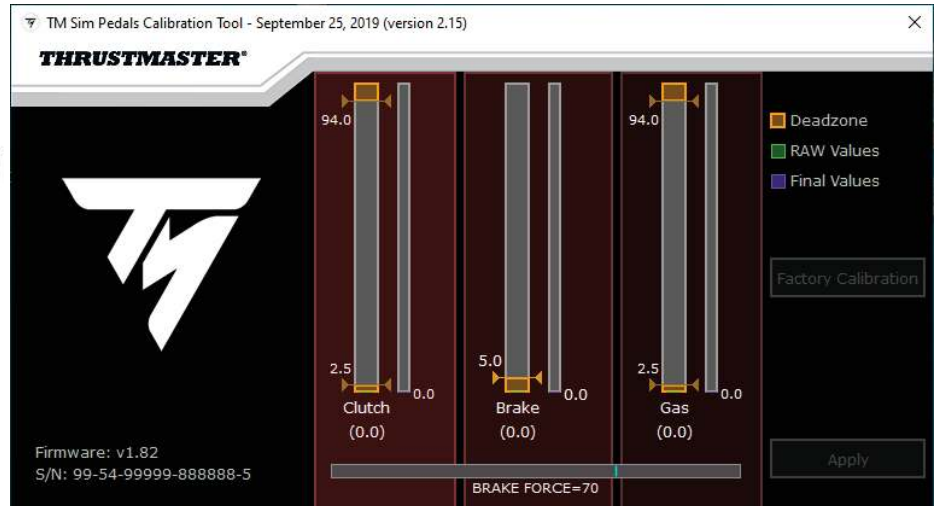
TM Sim Pedals Calibration Tool - September 25, 2019 (version 2.15)

THRUSTMASTER®

94.0

2.5

0.0

Clutch

(0.0)

5.0

0.0

Brake

(0.0)

94.0

2.5

0.0

Gas

(0.0)

BRAKE FORCE=70

Deadzone

RAW Values

Final Values

Factory Calibration

Apply

Firmware: v1.82
S/N: 99-54-99999-888888-5